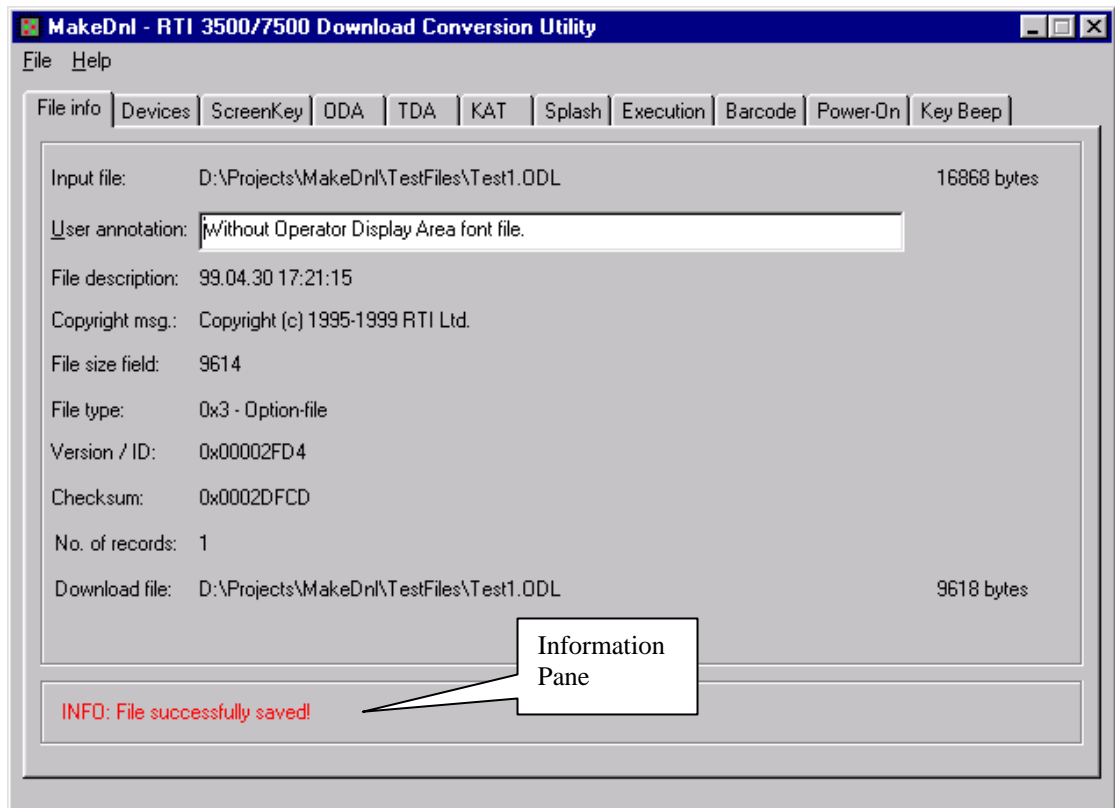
MakeDnl - RTI 3500/7500 Download Conversion Utility

File Help

File info | Devices | ScreenKey | ODA | TDA | KAT | Splash | Execution | Barcode | Power-On | Key Beep

Input file: D:\Projects\MakeDnl\TestFiles\Test1.ODL 16868 bytes

User annotation: Without Operator Display Area font file.

File description: 99.04.30 17:21:15

Copyright msg.: Copyright (c) 1995-1999 RTI Ltd.

File size field: 9614

File type: 0x3 - Option-file

Version / ID: 0x00002FD4

Checksum: 0x0002DFCD

No. of records: 1

Download file: D:\Projects\MakeDnl\TestFiles\Test1.ODL 9618 bytes

Information Pane

INFO: File successfully saved!